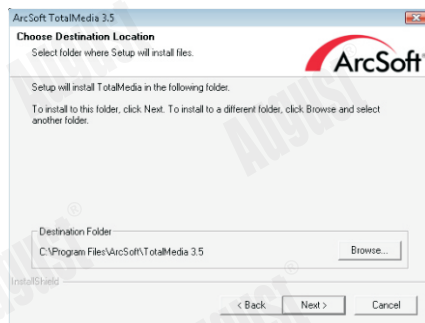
ArcSoft TotalMedia 3.5

Choose Destination Location

Select folder where Setup will install files.

ArcSoft

Setup will install TotalMedia in the following folder.

To install to this folder, click Next. To install to a different folder, click Browse and select another folder.

Destination Folder

C:\Program Files\ArcSoft\TotalMedia 3.5

Browse...

InstallShield

< Back

Next >

Cancel

August

August

August